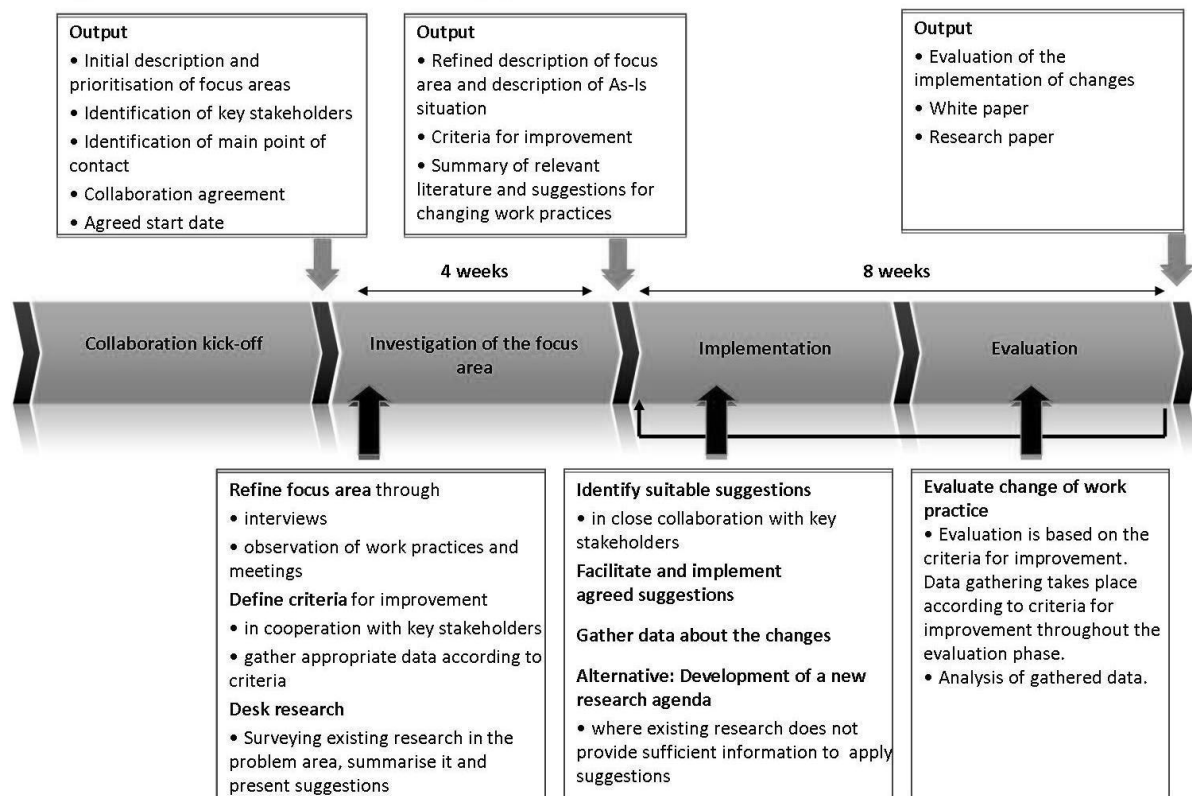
Output
• Initial description and prioritisation of focus areas
• Identification of key stakeholders
• Identification of main point of contact
• Collaboration agreement
• Agreed start date

Output
• Refined description of focus area and description of As-Is situation
• Criteria for improvement
• Summary of relevant literature and suggestions for changing work practices

Output
• Evaluation of the implementation of changes
• White paper
• Research paper

4 weeks

8 weeks

Collaboration kick-off

Investigation of the focus area

Implementation

Evaluation

Refine focus area through
• interviews
• observation of work practices and meetings
Define criteria for improvement
• in cooperation with key stakeholders
• gather appropriate data according to criteria
Desk research
• Surveying existing research in the problem area, summarise it and present suggestions

Identify suitable suggestions
• in close collaboration with key stakeholders
Facilitate and implement agreed suggestions
Gather data about the changes
Alternative: Development of a new research agenda
• where existing research does not provide sufficient information to apply suggestions

Evaluate change of work practice
• Evaluation is based on the criteria for improvement. Data gathering takes place according to criteria for improvement throughout the evaluation phase.
• Analysis of gathered data.